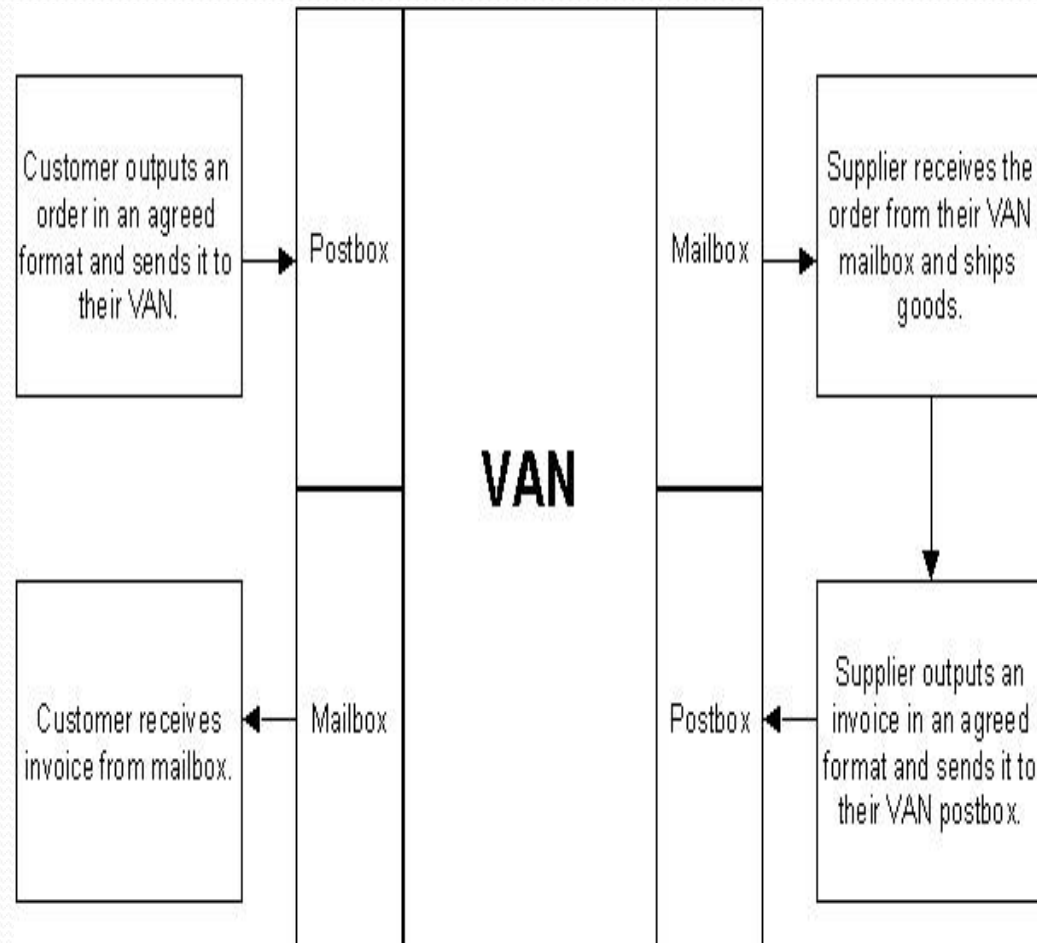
Customer outputs an order in an agreed format and sends it to their VAN.

Postbox

VAN

Mailbox

Supplier receives the order from their VAN mailbox and ships goods.

Customer receives invoice from mailbox.

Mailbox

Postbox

Supplier outputs an invoice in an agreed format and sends it to their VAN postbox.